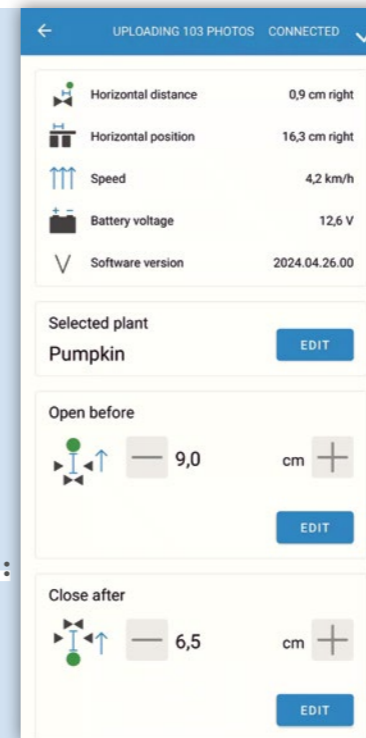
UPLOADING 103 PHOTOS CONNECTED

| | |
|---|---|
| Horizontal distance | 0,9 cm right |
| Horizontal position | 16,3 cm right |
| Speed | 4,2 km/h |
| Battery voltage | 12,6 V |
| Software version | 2024.04.26.00 |

Selected plant
Pumpkin
EDIT

Open before
— 9,0 cm +
EDIT

Close after
— 6,5 cm +
EDIT